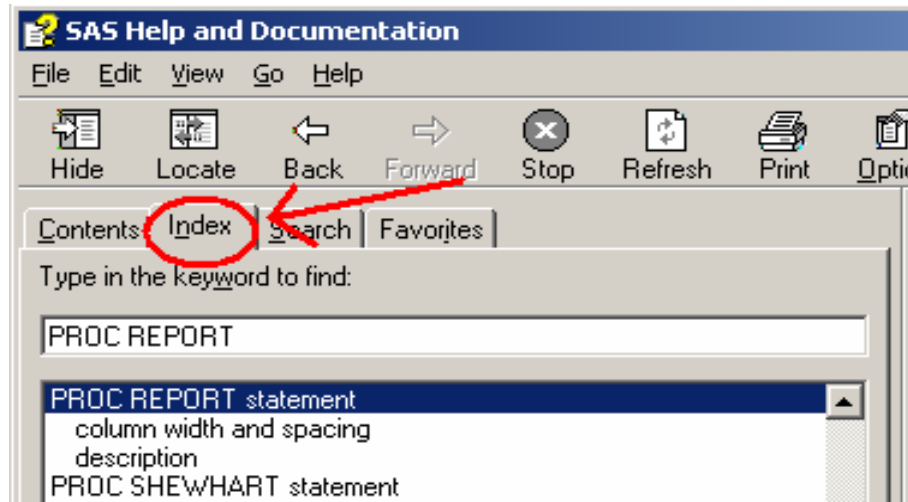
SAS Help and Documentation

File Edit View Go Help

Hide Locate Back Forward Stop Refresh Print Optio

Contents Index Search Favorites

Type in the keyword to find:

PROC REPORT

PROC REPORT statement
column width and spacing
description
PROC SHEWHART statement